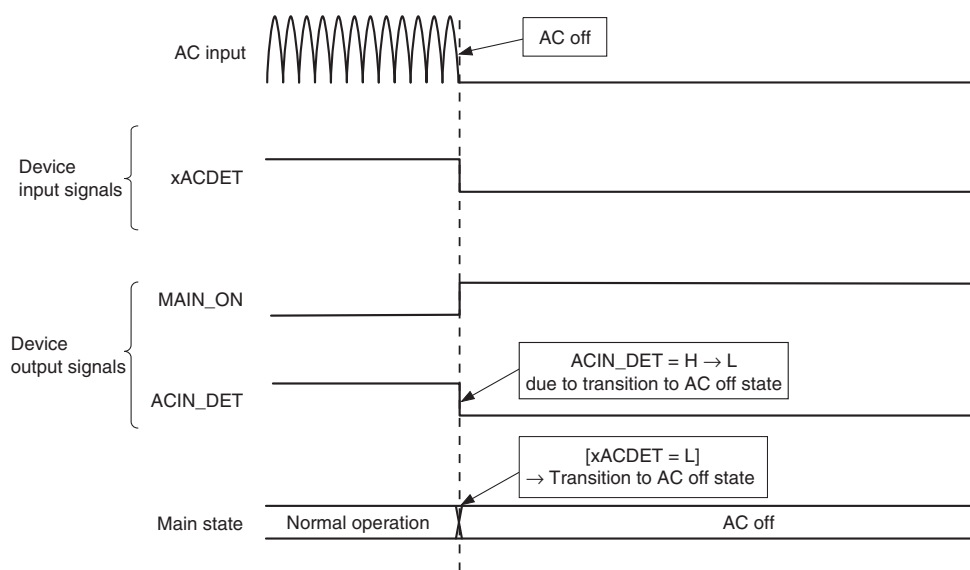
AC input

AC off

Device input signals

xACDET

Device output signals

MAIN_ON

ACIN_DET

ACIN_DET = H $\rightarrow$ L due to transition to AC off state

[xACDET = L] $\rightarrow$ Transition to AC off state

Main state

Normal operation

AC off